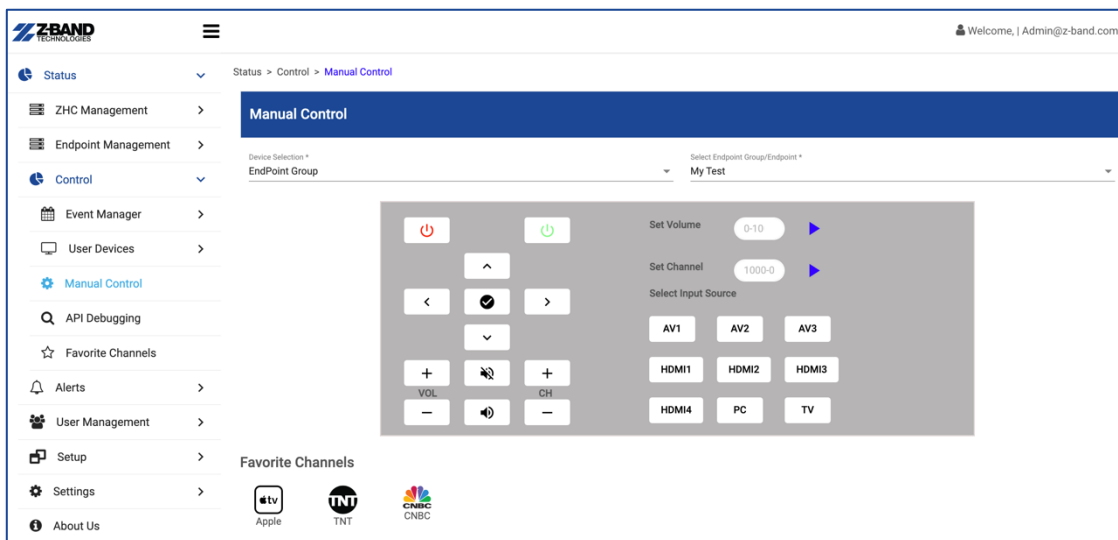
Z-BAND TECHNOLOGIES

Welcome, | Admin@z-band.com

Status
ZHC Management
Endpoint Management
Control
Event Manager
User Devices
Manual Control
API Debugging
Favorite Channels
Alerts
User Management
Setup
Settings
About Us

Status > Control > Manual Control

Manual Control

Device Selection *
EndPoint Group

Select Endpoint Group/Endpoint *
My Test

Set Volume 0-10
Set Channel 1000-0
Select Input Source

VOL
CH

AV1 AV2 AV3
HDMI1 HDMI2 HDMI3
HDMI4 PC TV

Favorite Channels

tv
Apple
TNT
TNT
CNBC
CNBC